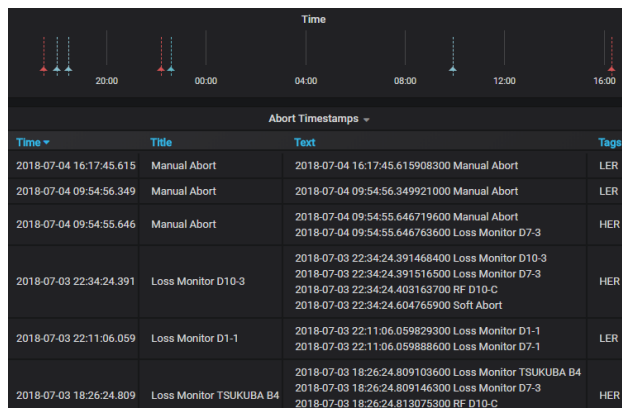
Time

20:00 00:00 04:00 08:00 12:00 16:00

Abort Timestamps

| Time | Title | Text | Tags |
|---|---|---|---|
| 2018-07-04 16:17:45.615 | Manual Abort | 2018-07-04 16:17:45.615908300 Manual Abort | LER |
| 2018-07-04 09:54:56.349 | Manual Abort | 2018-07-04 09:54:56.349921000 Manual Abort | LER |
| 2018-07-04 09:54:55.646 | Manual Abort | 2018-07-04 09:54:55.646719600 Manual Abort 2018-07-04 09:54:55.646763600 Loss Monitor D7-3 | HER |
| 2018-07-03 22:34:24.391 | Loss Monitor D10-3 | 2018-07-03 22:34:24.391468400 Loss Monitor D10-3 2018-07-03 22:34:24.391516500 Loss Monitor D7-3 2018-07-03 22:34:24.403163700 RF D10-C 2018-07-03 22:34:24.604765900 Soft Abort | HER |
| 2018-07-03 22:11:06.059 | Loss Monitor D1-1 | 2018-07-03 22:11:06.059829300 Loss Monitor D1-1 2018-07-03 22:11:06.059888600 Loss Monitor D7-1 | LER |
| 2018-07-03 18:26:24.809 | Loss Monitor TSUKUBA B4 | 2018-07-03 18:26:24.809103600 Loss Monitor TSUKUBA B4 2018-07-03 18:26:24.809146300 Loss Monitor D7-3 2018-07-03 18:26:24.813075300 RF D10-C | HER |